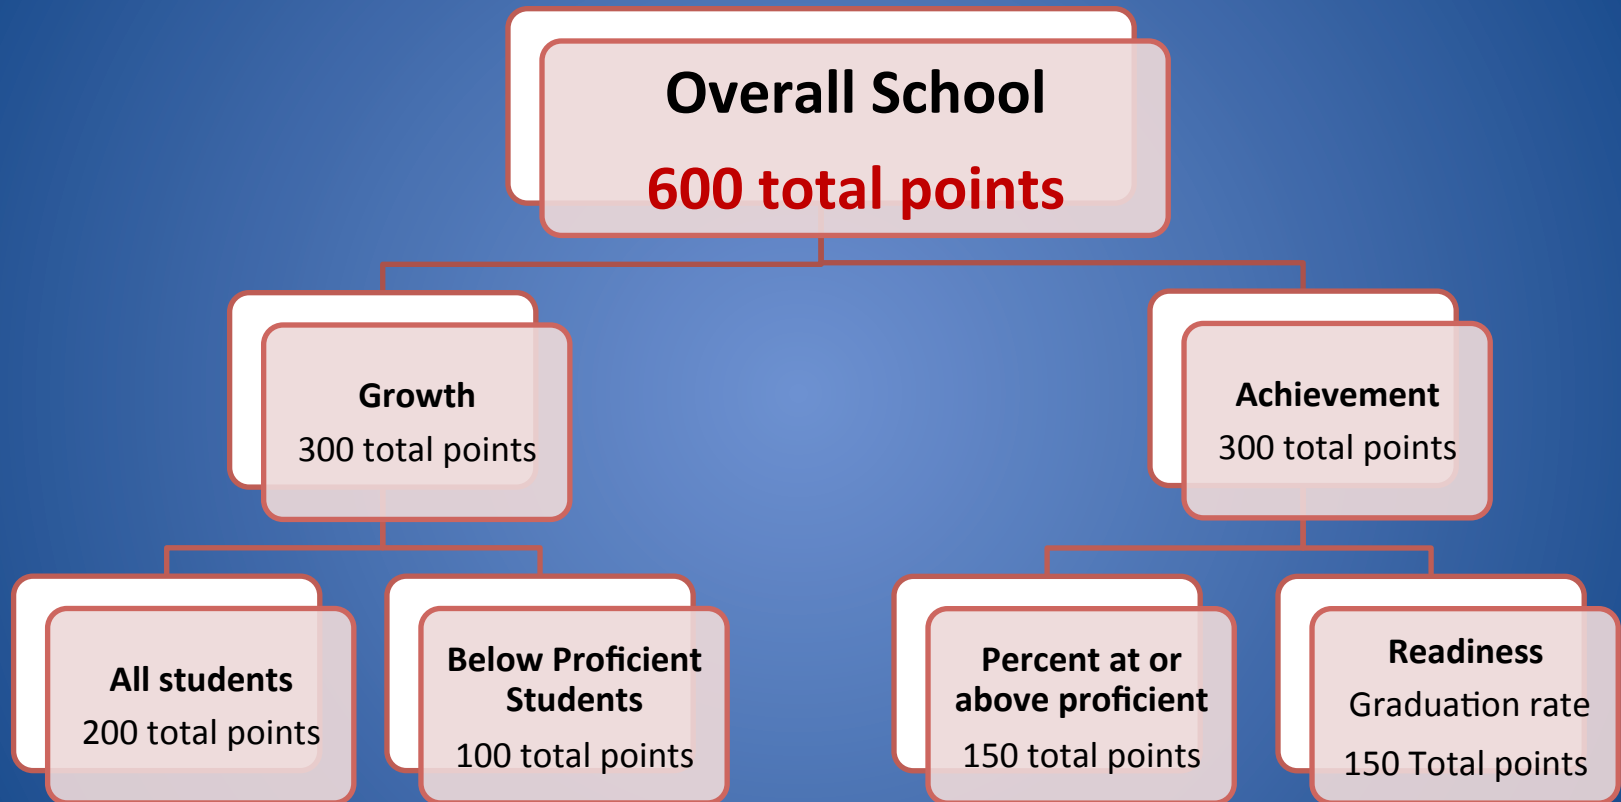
Overall School

600 total points

Growth

300 total points

Achievement

300 total points

All students

200 total points

Below Proficient Students

100 total points

Percent at or above proficient

150 total points

Readiness

Graduation rate

150 Total points